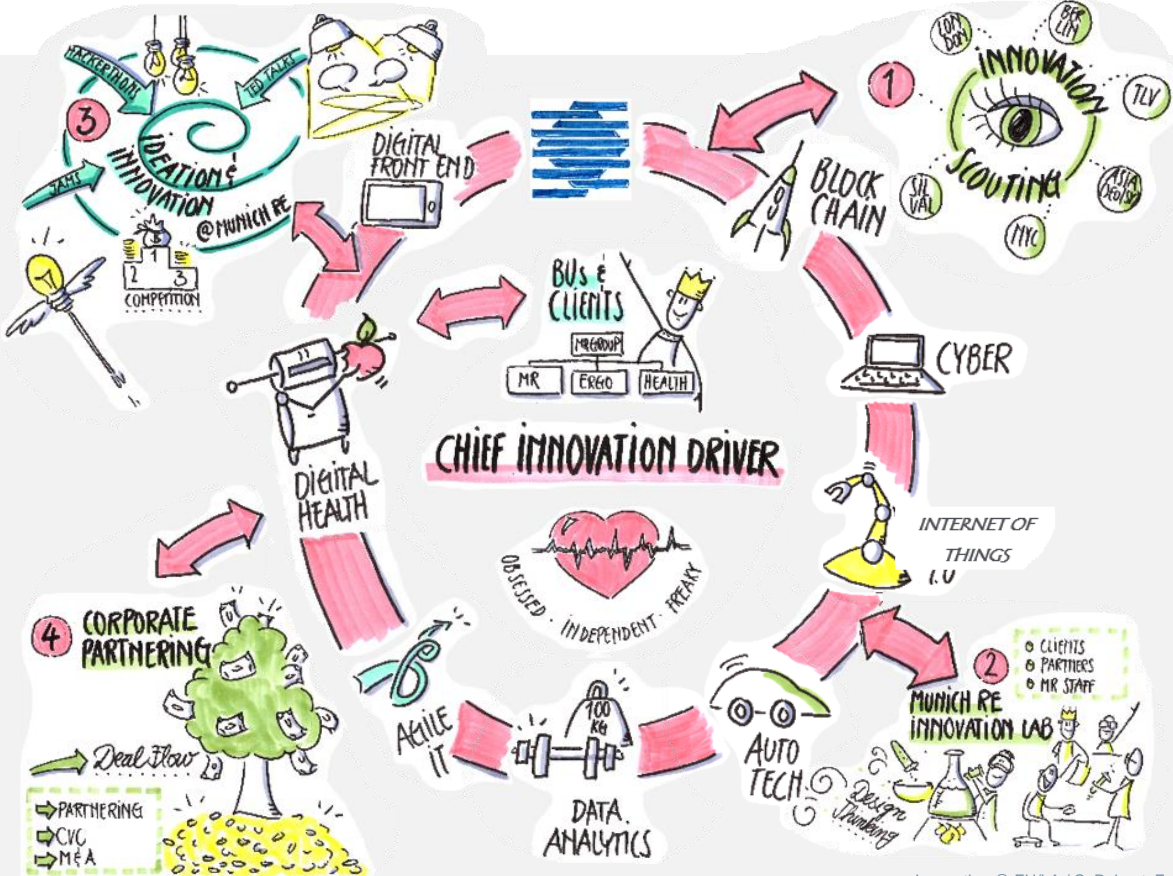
HACKATHONS
TED TALKS
3
IDEATION & INNOVATION @MUNICH RE
JAMS
1 2 3
COMPETITION
DIGITAL FRONT END
1
LONDON
BERLIN
INNOVATION SCOUTING
TLV
SIL VAL
NYC
ASIA DEOISP
BLOCK CHAIN
BUs & CLIENTS
MR GROUP
MR
ERGO
HEALTH
CYBER
DIGITAL HEALTH
CHIEF INNOVATION DRIVER
OBSESSED · INDEPENDENT · FREAKY
INTERNET OF THINGS
I.O
4 CORPORATE PARTNERING
Deal Flow
PARTNERING
CVC
M&A
AGILE IT
100 KG
DATA ANALYTICS
AUTO TECH
2
CLIENTS
PARTNERS
MR STAFF
MUNICH RE INNOVATION LAB
Design Thinking
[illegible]